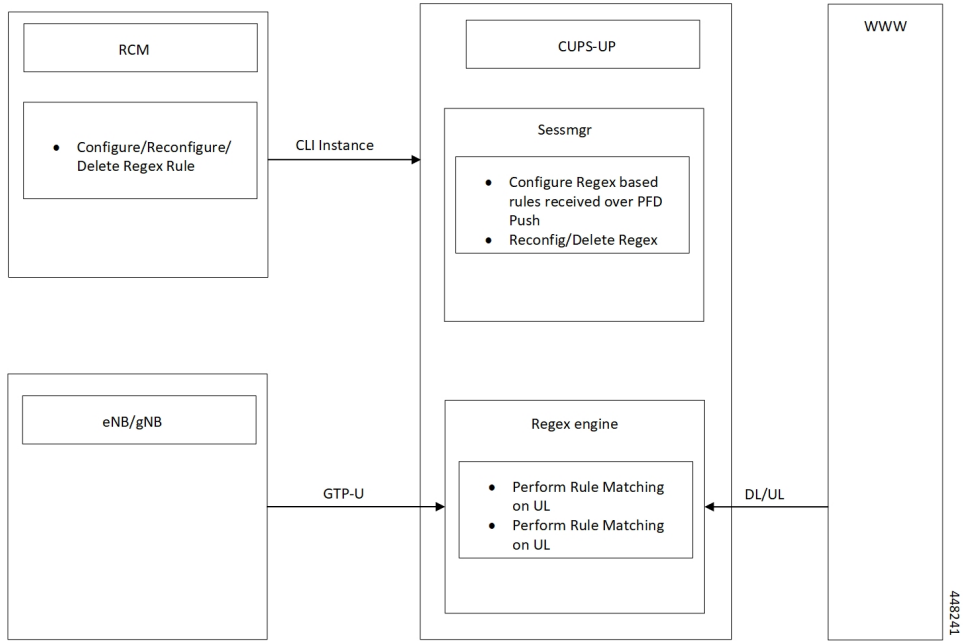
RCM

- Configure/Reconfigure/ Delete Regex Rule

CLI Instance

CUPS-UP

Sessmgr

- Configure Regex based rules received over PFD Push
- Reconfig/Delete Regex

WWW

eNB/gNB

GTP-U

Regex engine

- Perform Rule Matching on UL
- Perform Rule Matching on UL

DL/UL

448241